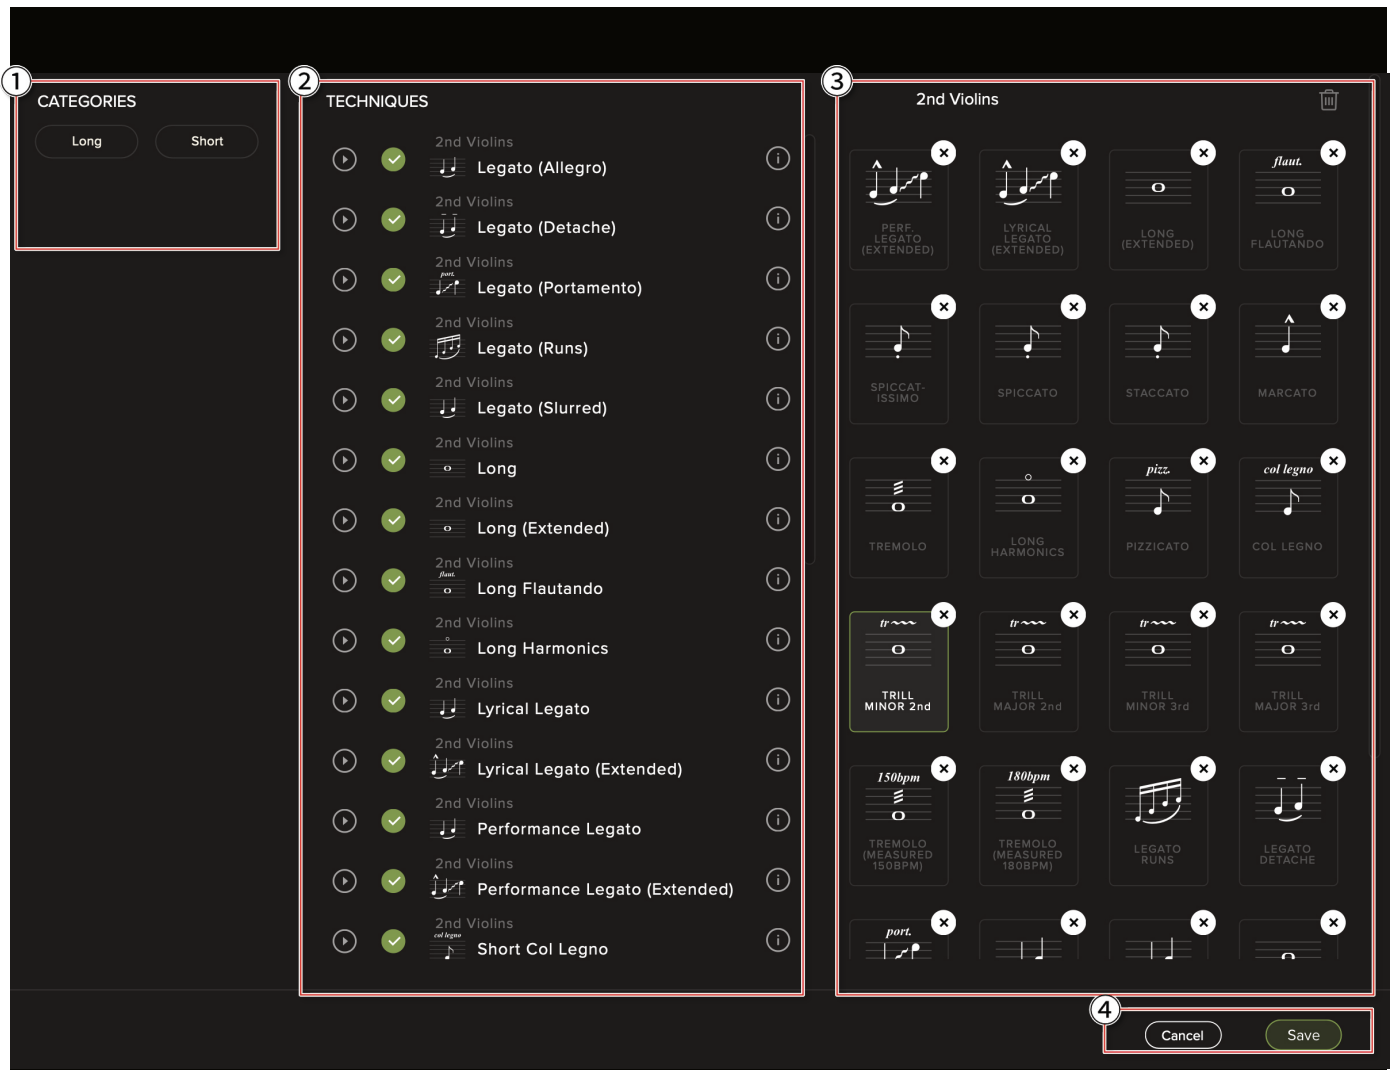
1

CATEGORIES

Long

Short

2

TECHNIQUES

2nd Violins
Legato (Allegro)

2nd Violins
Legato (Detache)

2nd Violins
port.
Legato (Portamento)

2nd Violins
Legato (Runs)

2nd Violins
Legato (Slurred)

2nd Violins
Long

2nd Violins
Long (Extended)

2nd Violins
flaut.
Long Flautando

2nd Violins
Long Harmonics

2nd Violins
Lyrical Legato

2nd Violins
Lyrical Legato (Extended)

2nd Violins
Performance Legato

2nd Violins
Performance Legato (Extended)

2nd Violins
col legno
Short Col Legno

3

2nd Violins

PERF. LEGATO (EXTENDED)

LYRICAL LEGATO (EXTENDED)

LONG (EXTENDED)

flaut.
LONG FLAUTANDO

SPICCATISSIMO

SPICCATO

STACCATO

MARCATO

TREMOLO

LONG HARMONICS

pizz.
PIZZICATO

col legno
COL LEGNO

tr
TRILL MINOR 2nd

tr
TRILL MAJOR 2nd

tr
TRILL MINOR 3rd

tr
TRILL MAJOR 3rd

150bpm
TREMOLO (MEASURED 150BPM)

180bpm
TREMOLO (MEASURED 180BPM)

LEGATO RUNS

LEGATO DETACHE

port.

4

Cancel

Save